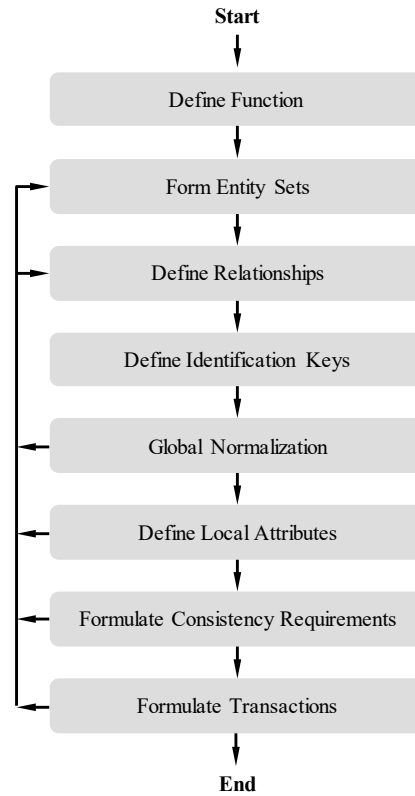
Start

Define Function

Form Entity Sets

Define Relationships

Define Identification Keys

Global Normalization

Define Local Attributes

Formulate Consistency Requirements

Formulate Transactions

End